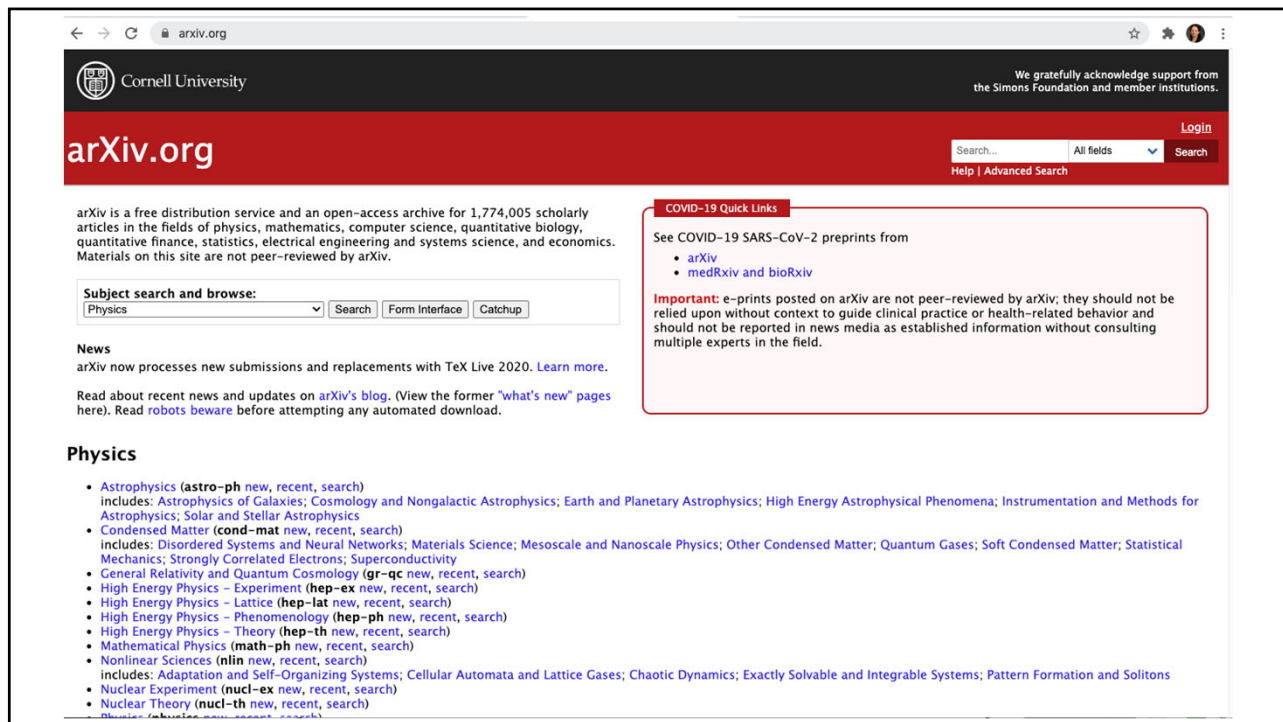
arxiv.org

Cornell University

We gratefully acknowledge support from the Simons Foundation and member institutions.

arXiv.org

Login

Search... All fields Search

Help | Advanced Search

arXiv is a free distribution service and an open-access archive for 1,774,005 scholarly articles in the fields of physics, mathematics, computer science, quantitative biology, quantitative finance, statistics, electrical engineering and systems science, and economics. Materials on this site are not peer-reviewed by arXiv.

Subject search and browse:
Physics Search Form Interface Catchup

News
arXiv now processes new submissions and replacements with TeX Live 2020. Learn more.

Read about recent news and updates on arXiv's blog. (View the former "what's new" pages here). Read robots beware before attempting any automated download.

COVID-19 Quick Links

See COVID-19 SARS-CoV-2 preprints from

• arXiv
• medRxiv and bioRxiv

Important: e-prints posted on arXiv are not peer-reviewed by arXiv; they should not be relied upon without context to guide clinical practice or health-related behavior and should not be reported in news media as established information without consulting multiple experts in the field.

Physics

• Astrophysics (astro-ph new, recent, search)
includes: Astrophysics of Galaxies; Cosmology and Nongalactic Astrophysics; Earth and Planetary Astrophysics; High Energy Astrophysical Phenomena; Instrumentation and Methods for Astrophysics; Solar and Stellar Astrophysics
• Condensed Matter (cond-mat new, recent, search)
includes: Disordered Systems and Neural Networks; Materials Science; Mesoscale and Nanoscale Physics; Other Condensed Matter; Quantum Gases; Soft Condensed Matter; Statistical Mechanics; Strongly Correlated Electrons; Superconductivity
• General Relativity and Quantum Cosmology (gr-qc new, recent, search)
• High Energy Physics - Experiment (hep-ex new, recent, search)
• High Energy Physics - Lattice (hep-lat new, recent, search)
• High Energy Physics - Phenomenology (hep-ph new, recent, search)
• High Energy Physics - Theory (hep-th new, recent, search)
• Mathematical Physics (math-ph new, recent, search)
• Nonlinear Sciences (nlin new, recent, search)
includes: Adaptation and Self-Organizing Systems; Cellular Automata and Lattice Gases; Chaotic Dynamics; Exactly Solvable and Integrable Systems; Pattern Formation and Solitons
• Nuclear Experiment (nucl-ex new, recent, search)
• Nuclear Theory (nucl-th new, recent, search)
• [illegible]